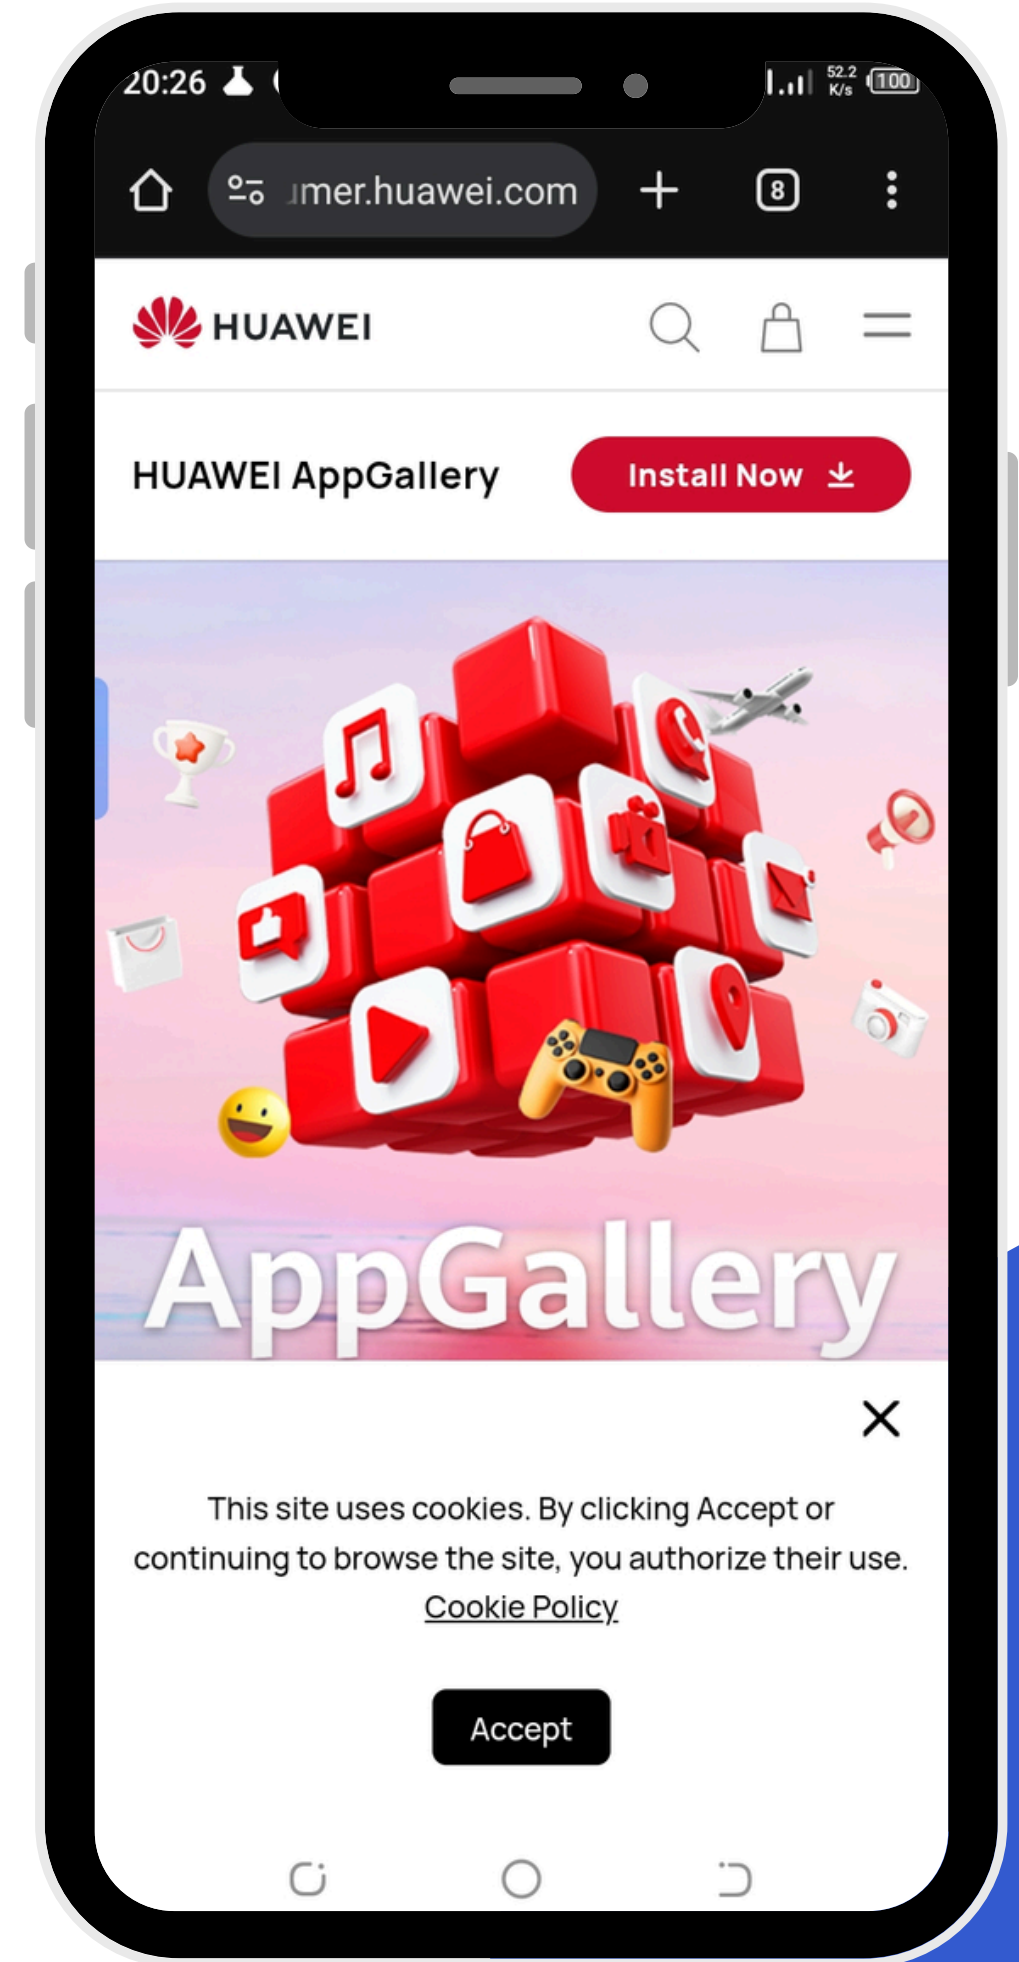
20:26

52.2 K/s 100

ımer.huawei.com

8

HUAWEI

HUAWEI AppGallery

Install Now

AppGallery

This site uses cookies. By clicking Accept or continuing to browse the site, you authorize their use. Cookie Policy

Accept